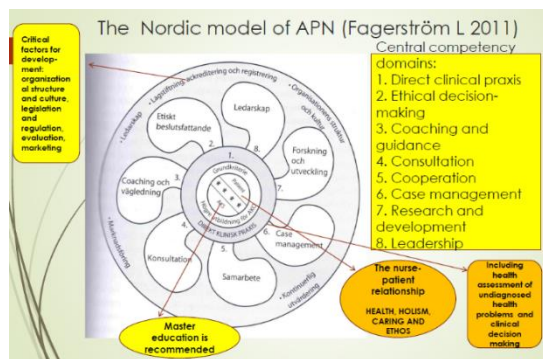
The Nordic model of APN (Fagerström L 2011)

Critical factors for development: organizational structure and culture, legislation and regulation, evaluation, marketing

Central competency domains:
1. Direct clinical praxis
2. Ethical decision-making
3. Coaching and guidance
4. Consultation
5. Cooperation
6. Case management
7. Research and development
8. Leadership

Lagstiftning, ackreditering och registrering
Organisationens struktur och kultur
Ledarskap
Marknadsföring
Kontinuerlig utvärdering
Ledarskap
Etiskt beslutsfattande
Forskning och utveckling
Coaching och vägledning
Konsultation
Samarbete
Case management
Grundkrav
Högre utbildning för APN
DIREKT KLINISK PRAXIS
1.
2.
3.
4.
5.
6.
7.
8.

The nurse-patient relationship
HEALTH, HOLISM, CARING AND ETHOS

Including health assessment of undiagnosed health problems and clinical decision making

Master education is recommended